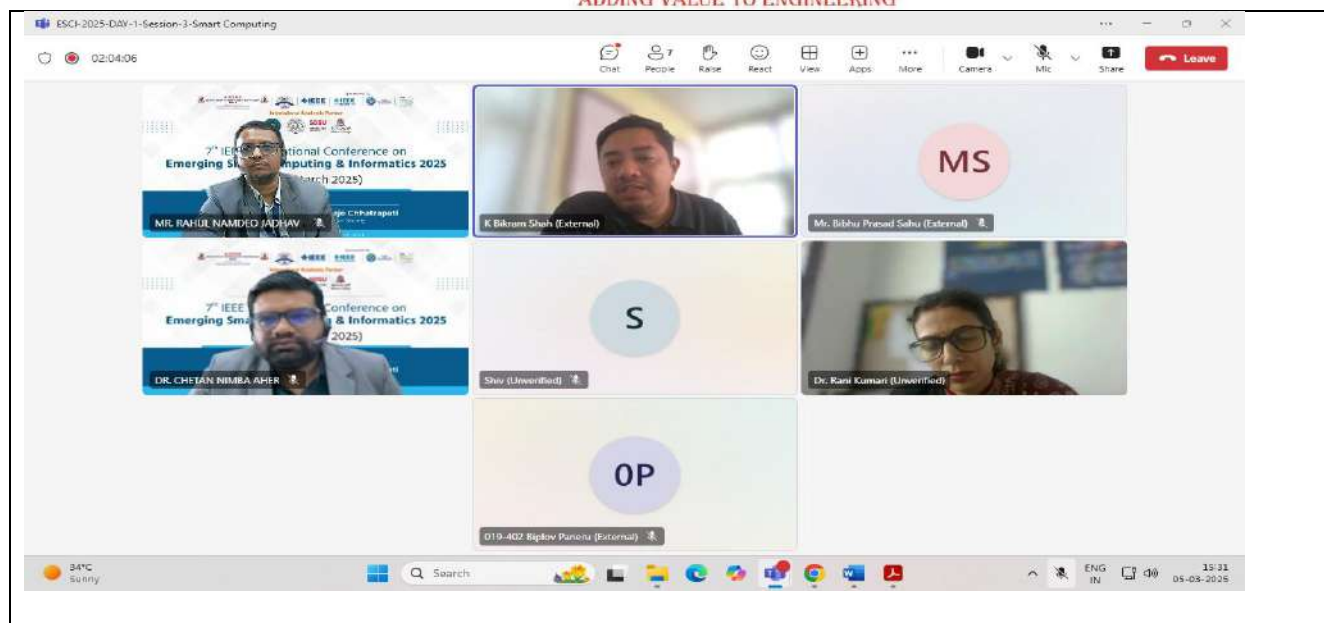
ADDING VALUE TO ENGINEERING

ESCI-2025-DAY-1-Session-3-Smart Computing

02:04:06

Chat People 7 Raise React View Apps More Camera Mic Share Leave

7th IEEE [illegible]tional Conference on Emerging Sm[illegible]mputing & Informatics 2025 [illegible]arch 2025)

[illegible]aje Chhatrapati

MR. RAHUL NAMDEO JADHAV

K Bikram Shah (External)

MS

Mr. Bibhu Prasad Sahu (External)

7th IEEE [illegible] Conference on Emerging Sm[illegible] & Informatics 2025 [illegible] 2025)

DR. CHETAN NIMBA AHER

S

Shiv (Unverified)

Dr. Rani Kumari (Unverified)

OP

019-402 Biplov Paneru (External)

34°C Sunny

Search

ENG IN

15:31 05-03-2025